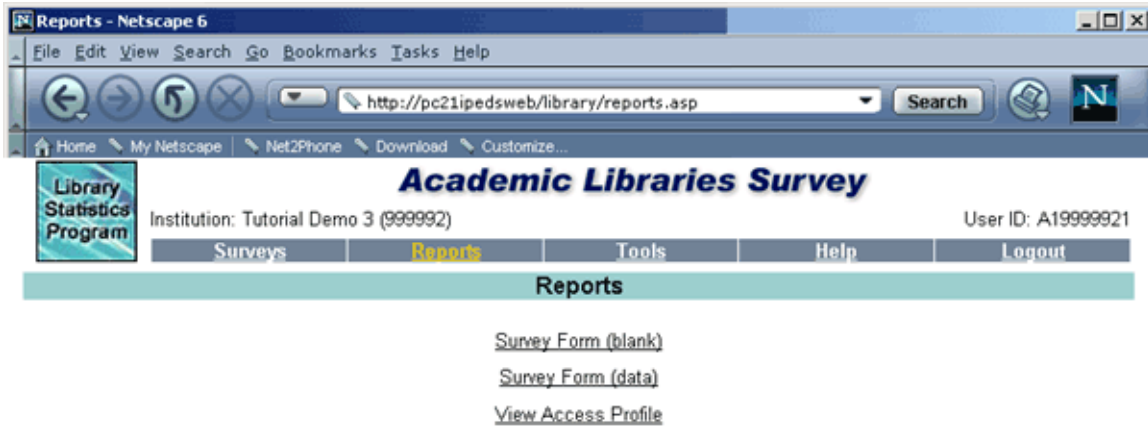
Reports - Netscape 6

File Edit View Search Go Bookmarks Tasks Help

http://pc21ipedsweb/library/reports.asp

Search

N

Home My Netscape Net2Phone Download Customize...

Library Statistics Program

Academic Libraries Survey

Institution: Tutorial Demo 3 (999992)

User ID: A19999921

Surveys Reports Tools Help Logout

Reports

Survey Form (blank)

Survey Form (data)

View Access Profile